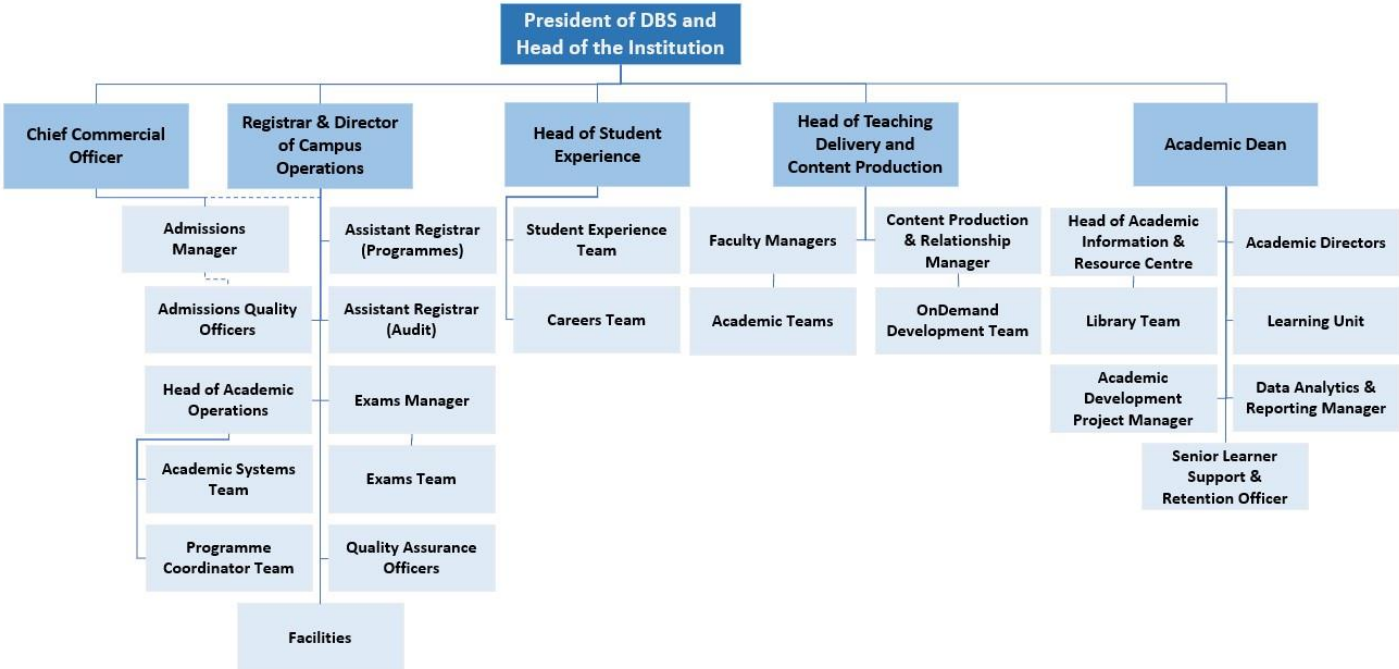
President of DBS and Head of the Institution

Chief Commercial Officer

Registrar & Director of Campus Operations

Head of Student Experience

Head of Teaching Delivery and Content Production

Academic Dean

Admissions Manager

Admissions Quality Officers

Head of Academic Operations

Academic Systems Team

Programme Coordinator Team

Assistant Registrar (Programmes)

Assistant Registrar (Audit)

Exams Manager

Exams Team

Quality Assurance Officers

Facilities

Student Experience Team

Careers Team

Faculty Managers

Academic Teams

Content Production & Relationship Manager

OnDemand Development Team

Head of Academic Information & Resource Centre

Library Team

Academic Development Project Manager

Senior Learner Support & Retention Officer

Academic Directors

Learning Unit

Data Analytics & Reporting Manager